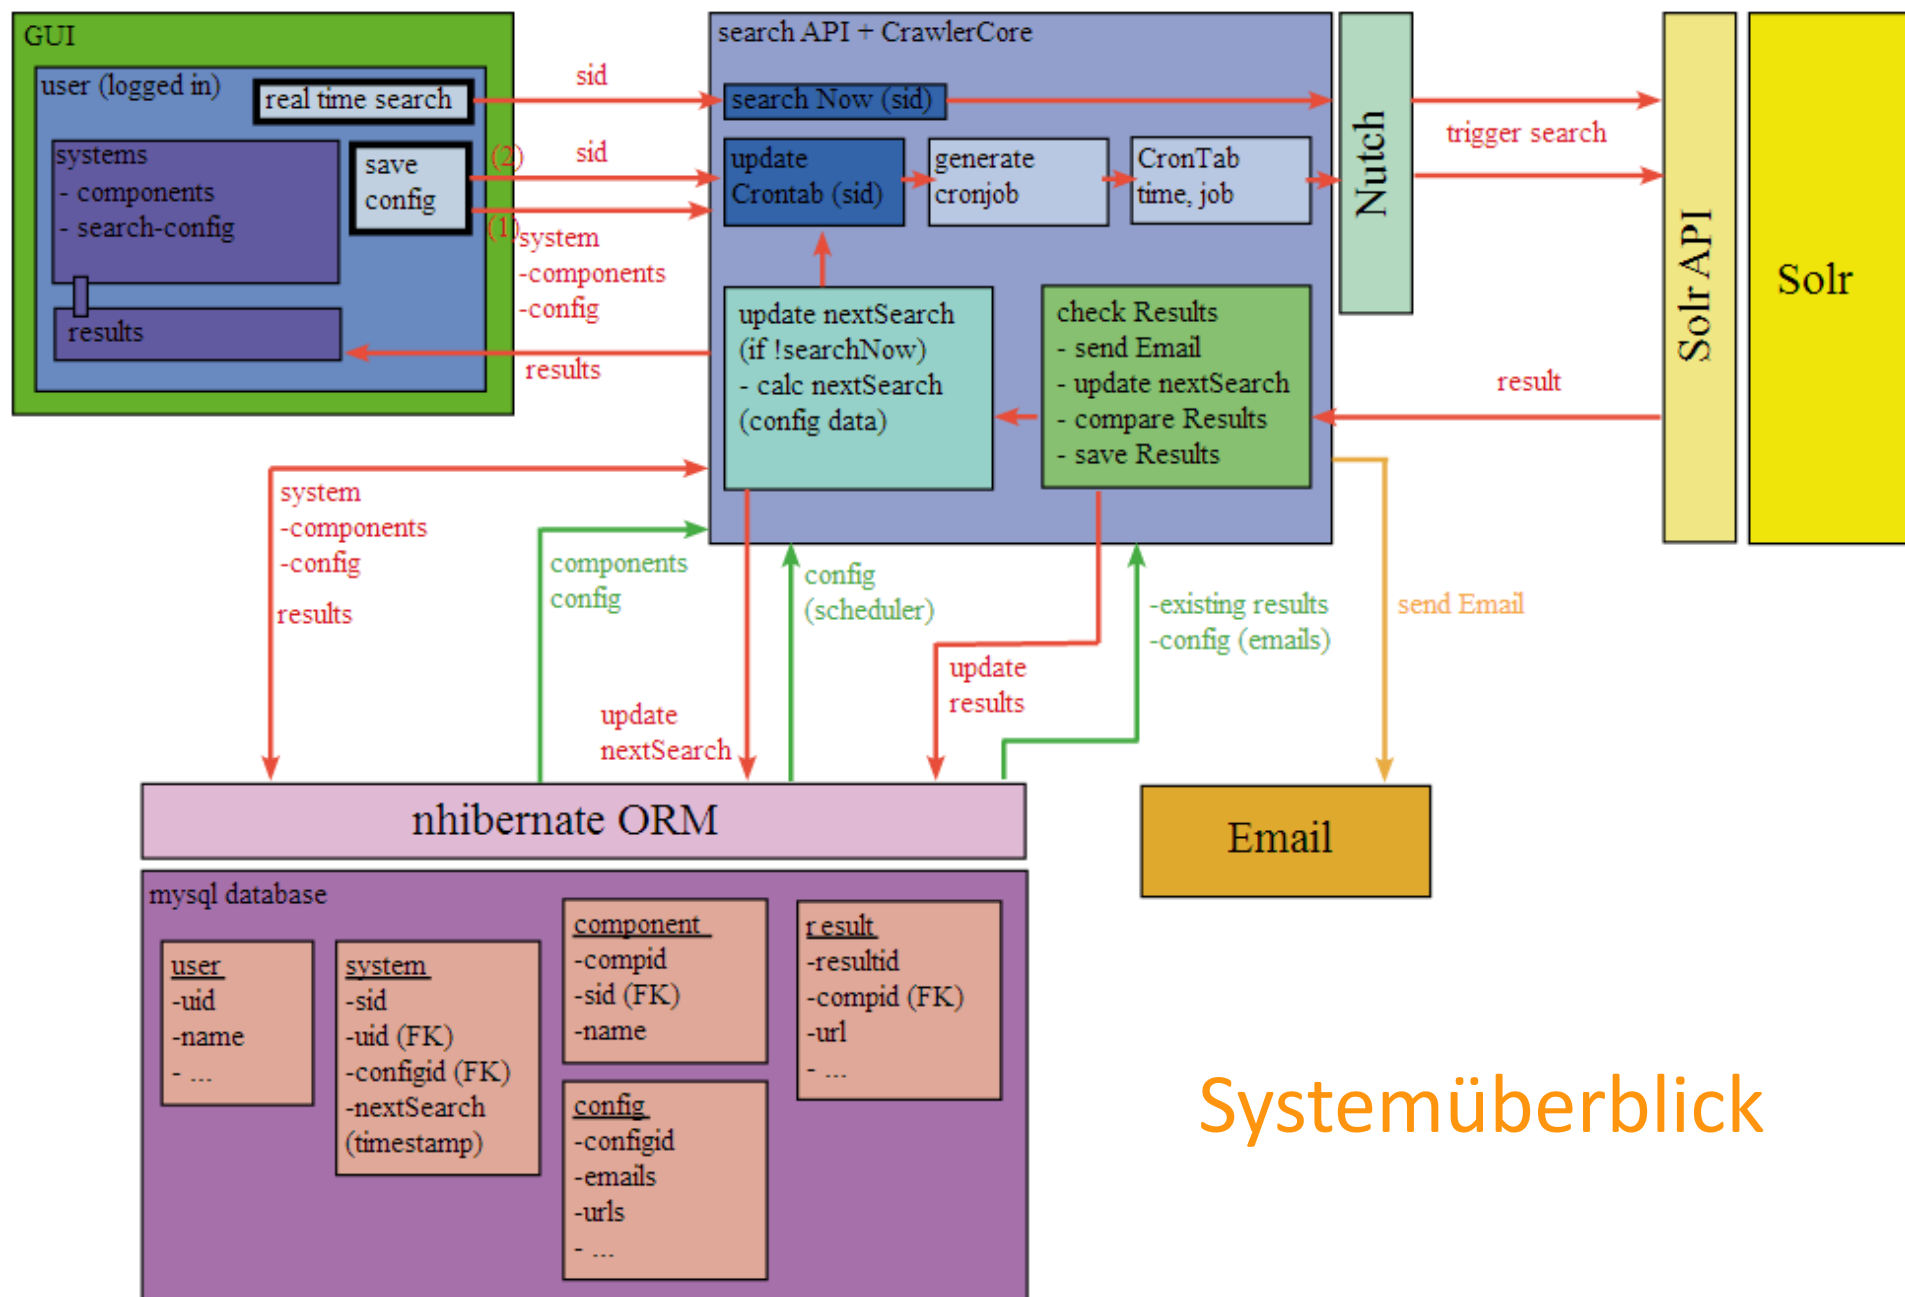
GUI

user (logged in)

real time search

systems
- components
- search-config

save config

results

(2)

(1)

sid

sid

system
-components
-config

results

search API + CrawlerCore

search Now (sid)

update Crontab (sid)

generate cronjob

CronTab time, job

update nextSearch (if !searchNow)
- calc nextSearch (config data)

check Results
- send Email
- update nextSearch
- compare Results
- save Results

Nutch

trigger search

result

Solr API

Solr

system
-components
-config

results

components
config

config
(scheduler)

update
nextSearch

update
results

-existing results
-config (emails)

send Email

nhibernate ORM

Email

mysql database

user
-uid
-name
- ...

system
-sid
-uid (FK)
-configid (FK)
-nextSearch (timestamp)

component
-compid
-sid (FK)
-name

config
-configid
-emails
-urls
- ...

result
-resultid
-compid (FK)
-url
- ...

Systemüberblick